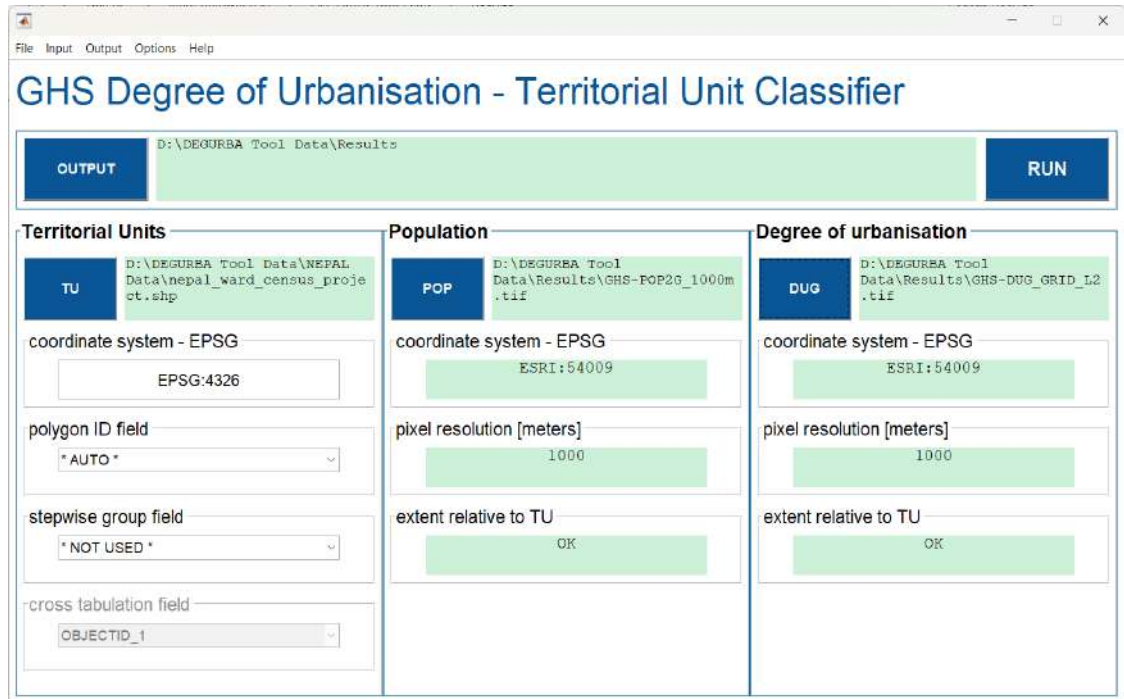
File Input Output Options Help

GHS Degree of Urbanisation - Territorial Unit Classifier

OUTPUT

D:\DEGURBA Tool Data\Results

RUN

Territorial Units

TU

D:\DEGURBA Tool Data\NEPAL Data\nepal_ward_census_project.shp

coordinate system - EPSG

EPSG:4326

polygon ID field

* AUTO *

stepwise group field

* NOT USED *

cross tabulation field

OBJECTID_1

Population

POP

D:\DEGURBA Tool Data\Results\GHS-POP2G_1000m.tif

coordinate system - EPSG

ESRI:54009

pixel resolution [meters]

1000

extent relative to TU

OK

Degree of urbanisation

DUG

D:\DEGURBA Tool Data\Results\GHS-DUG_GRID_L2.tif

coordinate system - EPSG

ESRI:54009

pixel resolution [meters]

1000

extent relative to TU

OK